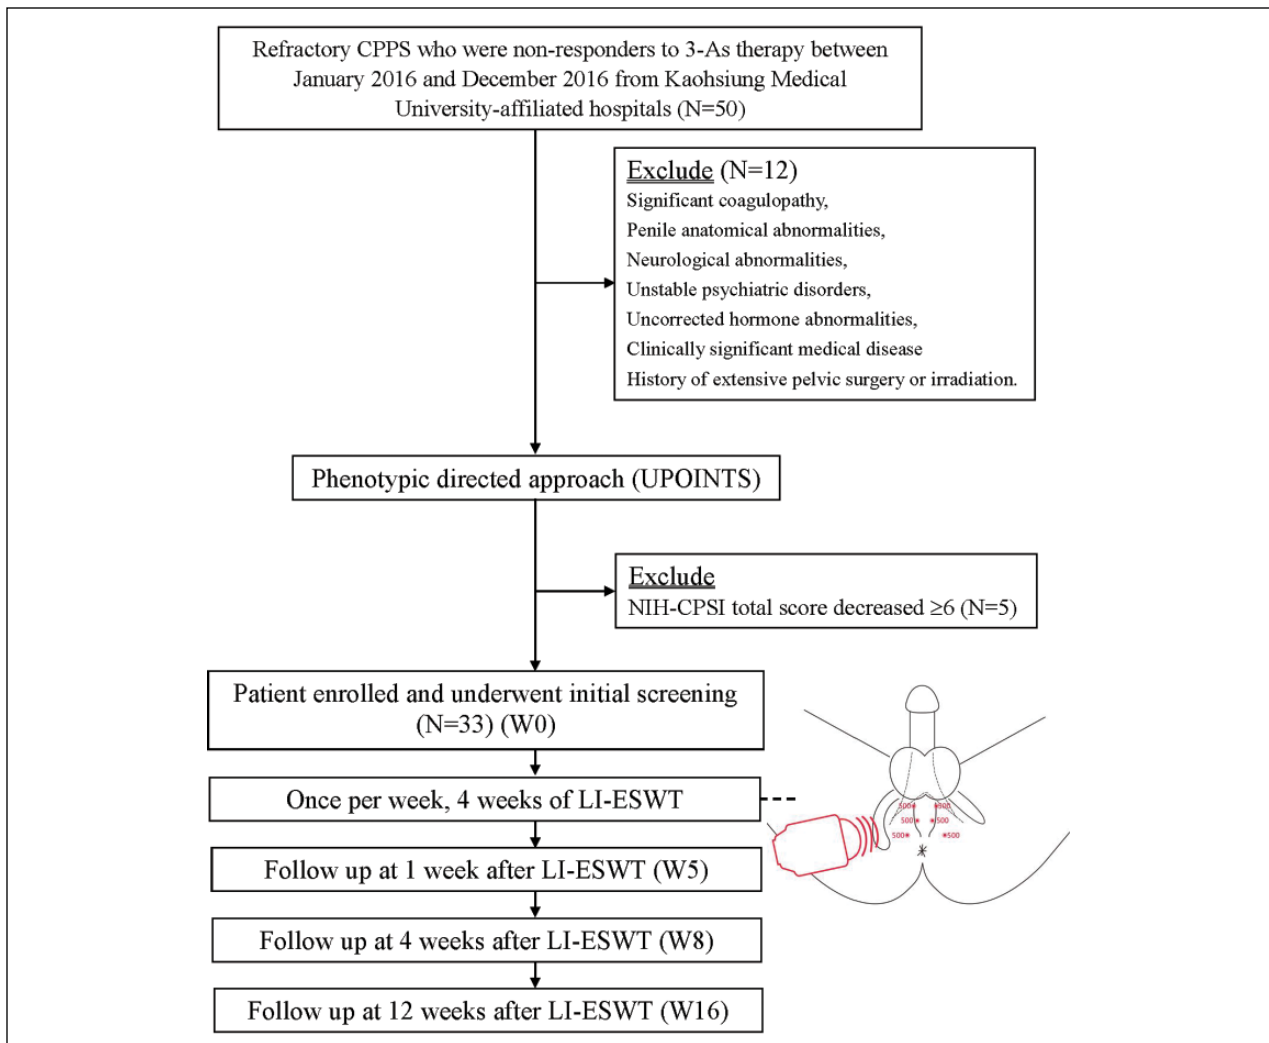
Refractory CPPS who were non-responders to 3-As therapy between January 2016 and December 2016 from Kaohsiung Medical University-affiliated hospitals (N=50)

Exclude (N=12)
Significant coagulopathy,
Penile anatomical abnormalities,
Neurological abnormalities,
Unstable psychiatric disorders,
Uncorrected hormone abnormalities,
Clinically significant medical disease
History of extensive pelvic surgery or irradiation.

Phenotypic directed approach (UPOINTS)

Exclude
NIH-CPSI total score decreased ≥6 (N=5)

Patient enrolled and underwent initial screening (N=33) (W0)

Once per week, 4 weeks of LI-ESWT

500 500
500 500
500 500

Follow up at 1 week after LI-ESWT (W5)

Follow up at 4 weeks after LI-ESWT (W8)

Follow up at 12 weeks after LI-ESWT (W16)